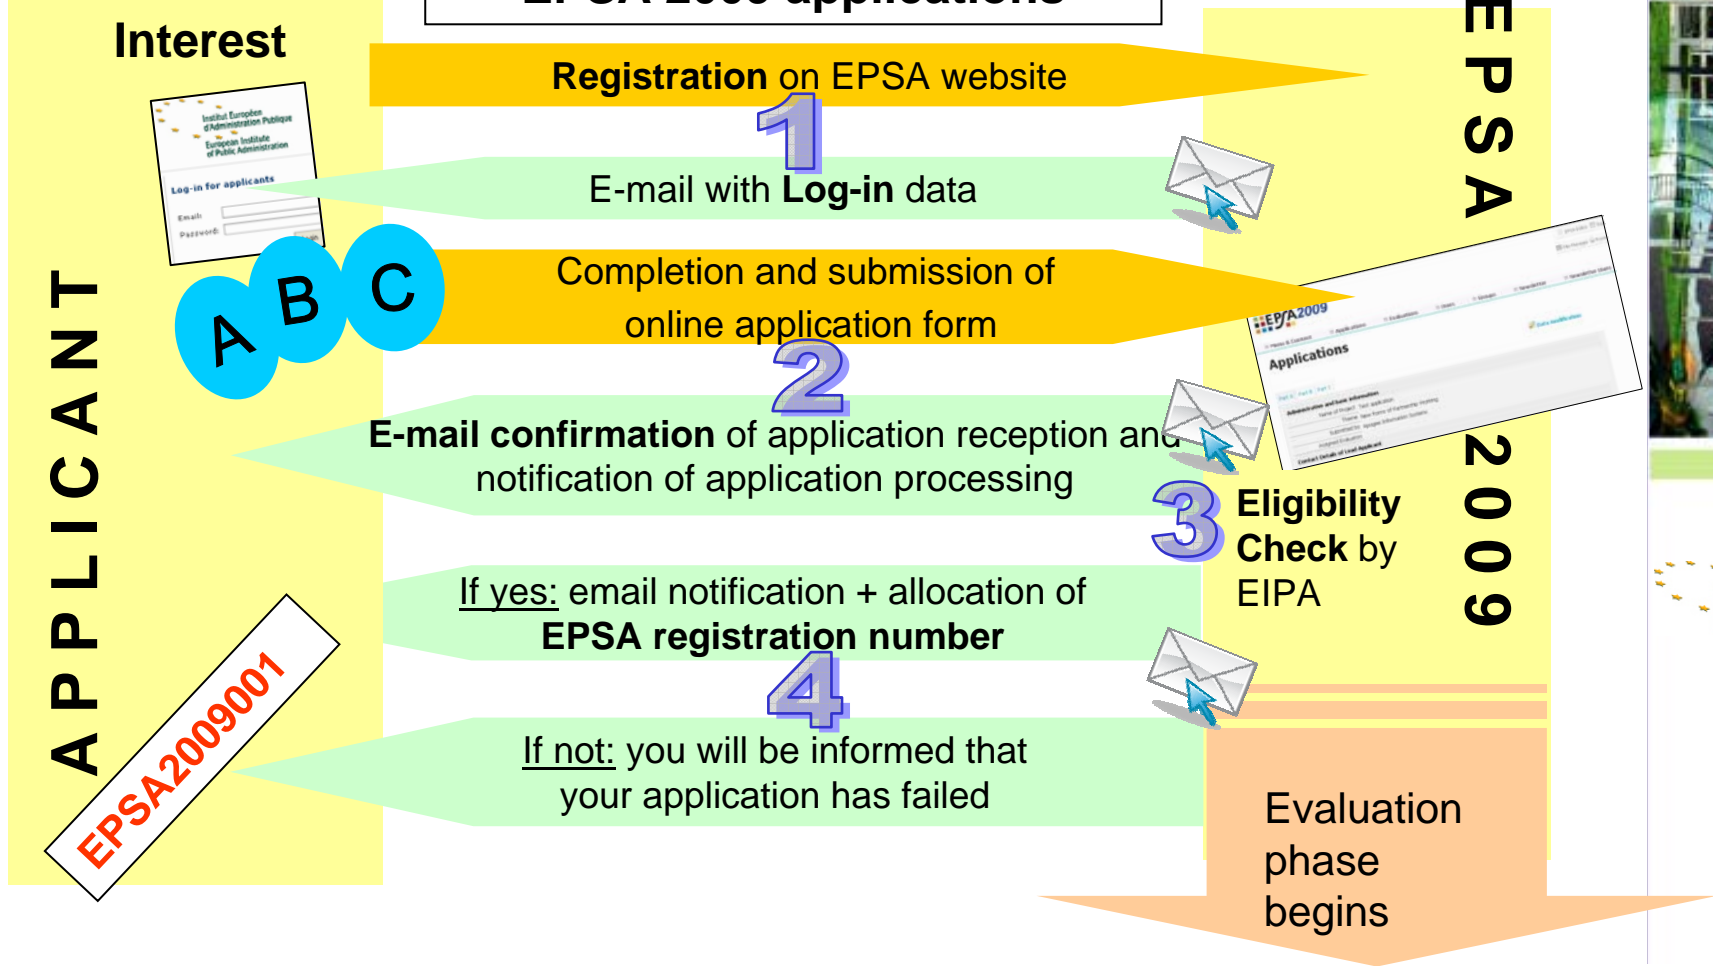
Interest

Registration on EPSA website

1

Institut Européen d'Administration Publique
European Institute of Public Administration
Log-in for applicants
Email:
Password:

E-mail with Log-in data

A B C

Completion and submission of online application form

EPSA2009
Applications

2

E-mail confirmation of application reception and notification of application processing

3 Eligibility Check by EIPA

If yes: email notification + allocation of EPSA registration number

4

If not: you will be informed that your application has failed

Evaluation phase begins

APPLICANT

EPSA2009001

EPSA 2009